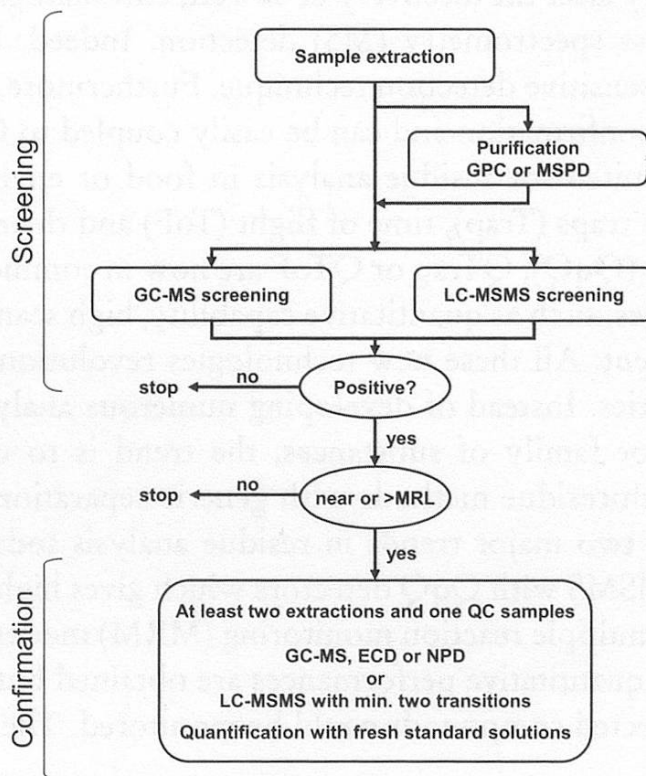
Screening

Sample extraction

Purification
GPC or MSPD

GC-MS screening

LC-MSMS screening

stop

no

Positive?

yes

stop

no

near or >MRL

yes

Confirmation

At least two extractions and one QC samples
GC-MS, ECD or NPD
or
LC-MSMS with min. two transitions
Quantification with fresh standard solutions